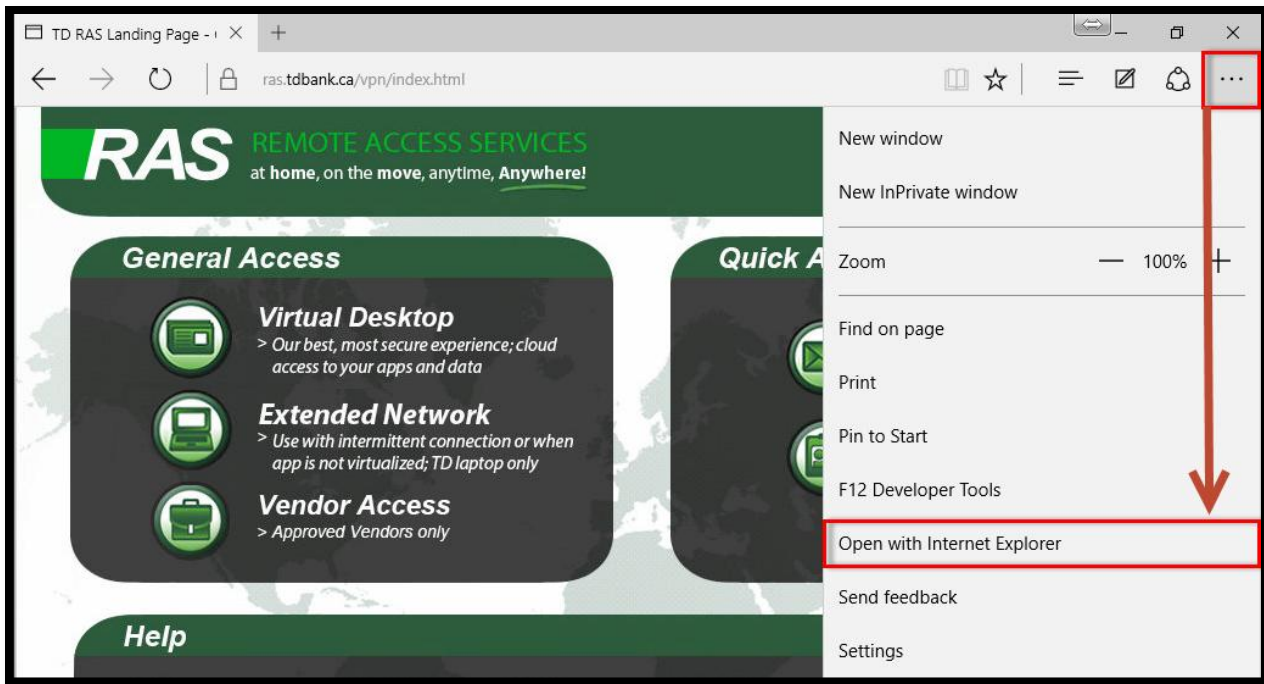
TD RAS Landing Page - ( ×

ras.tdbank.ca/vpn/index.html

RAS REMOTE ACCESS SERVICES
at home, on the move, anytime, Anywhere!

General Access

Virtual Desktop
> Our best, most secure experience; cloud access to your apps and data

Extended Network
> Use with intermittent connection or when app is not virtualized; TD laptop only

Vendor Access
> Approved Vendors only

Quick A

Help

New window

New InPrivate window

Zoom — 100% +

Find on page

Print

Pin to Start

F12 Developer Tools

Open with Internet Explorer

Send feedback

Settings